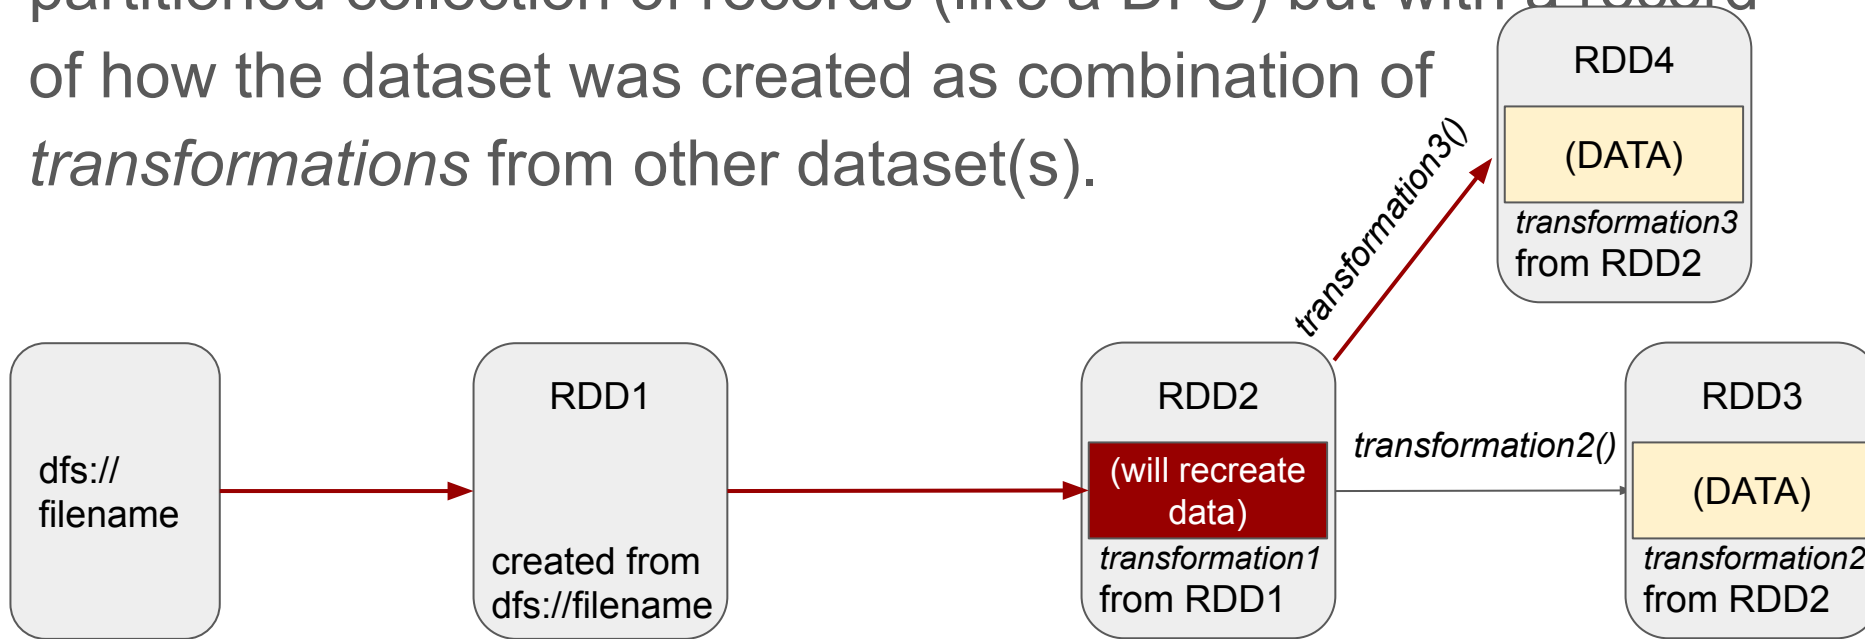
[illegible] of how the dataset was created as combination of *transformations* from other dataset(s).

RDD4

(DATA)

*transformation3* from RDD2

*transformation3()*

dfs:// filename

RDD1

created from dfs://filename

RDD2

(will recreate data)

*transformation1* from RDD1

*transformation2()*

RDD3

(DATA)

*transformation2* from RDD2